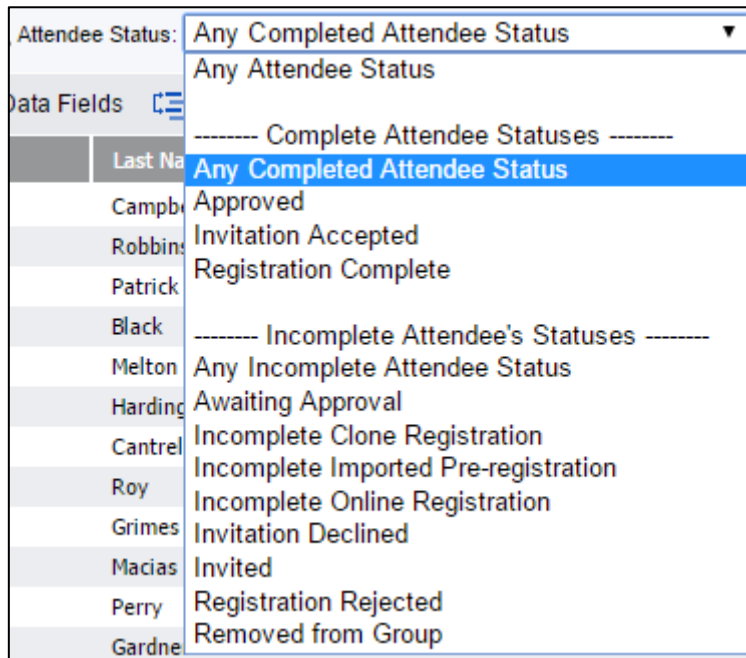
Attendee Status: Any Completed Attendee Status

Any Attendee Status

-------- Complete Attendee Statuses --------
Any Completed Attendee Status
Approved
Invitation Accepted
Registration Complete

-------- Incomplete Attendee's Statuses --------
Any Incomplete Attendee Status
Awaiting Approval
Incomplete Clone Registration
Incomplete Imported Pre-registration
Incomplete Online Registration
Invitation Declined
Invited
Registration Rejected
Removed from Group

Data Fields

Last Na
Campb
Robbin
Patrick
Black
Melton
Harding
Cantrel
Roy
Grimes
Macias
Perry
Gardne